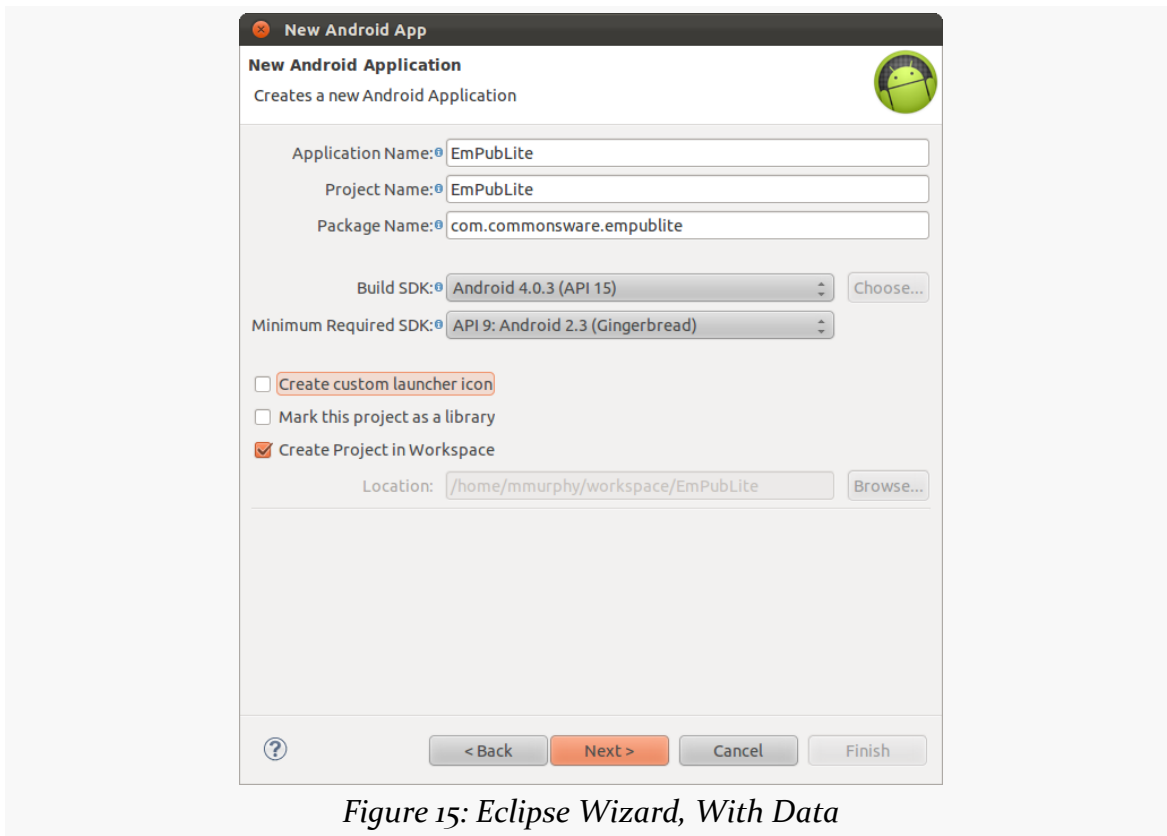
New Android App

New Android Application

Creates a new Android Application

Application Name: EmPubLite

Project Name: EmPubLite

Package Name: com.commonsware.empublite

Build SDK: Android 4.0.3 (API 15)

Choose...

Minimum Required SDK: API 9: Android 2.3 (Gingerbread)

Create custom launcher icon

Mark this project as a library

Create Project in Workspace

Location: /home/mmurphy/workspace/EmPubLite

Browse...

?

< Back

Next >

Cancel

Finish

Figure 15: Eclipse Wizard, With Data